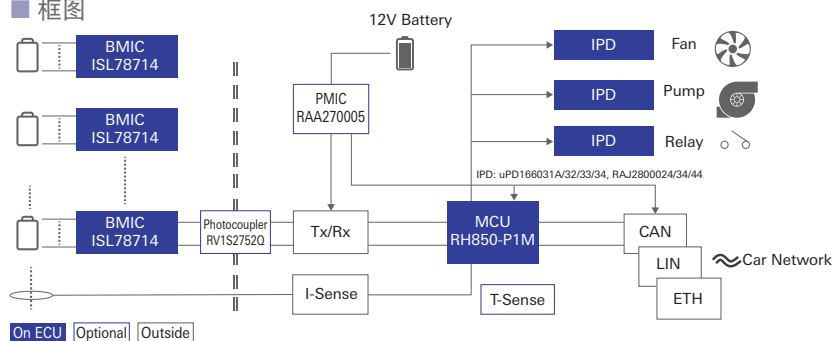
■ 框图

12V Battery

BMIC ISL78714

BMIC ISL78714

BMIC ISL78714

PMIC RAA270005

Photocoupler RV1S2752Q

Tx/Rx

MCU RH850-P1M

IPD

Fan

IPD

Pump

IPD

Relay

IPD: uPD166031A/32/33/34, RAJ2800024/34/44

CAN

LIN

ETH

Car Network

I-Sense

T-Sense

On ECU Optional Outside